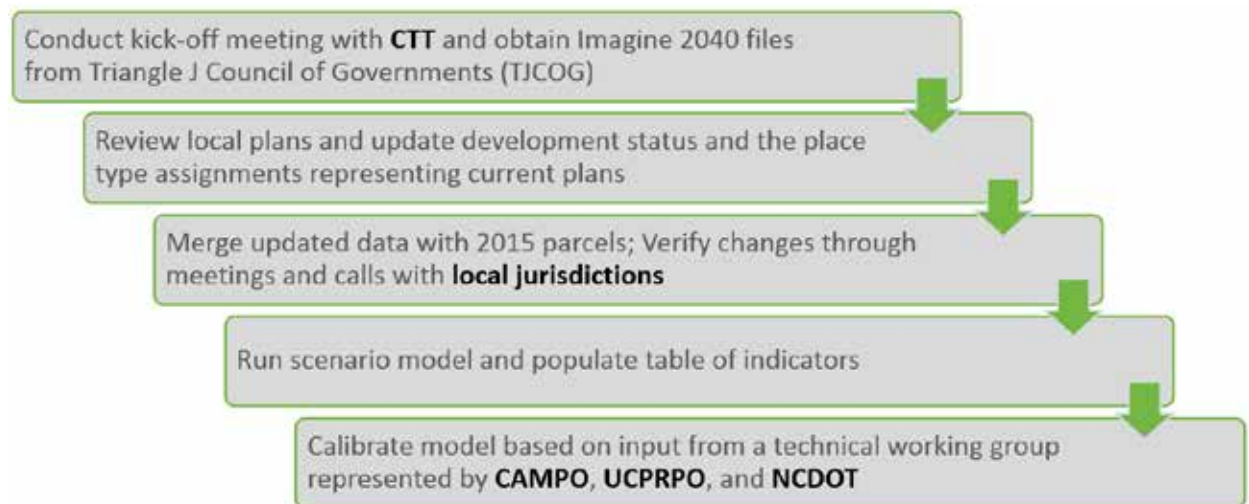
Conduct kick-off meeting with **CTT** and obtain Imagine 2040 files from Triangle J Council of Governments (TJCOG)

Review local plans and update development status and the place type assignments representing current plans

Merge updated data with 2015 parcels; Verify changes through meetings and calls with **local jurisdictions**

Run scenario model and populate table of indicators

Calibrate model based on input from a technical working group represented by **CAMPO**, **UCPRPO**, and **NCDOT**